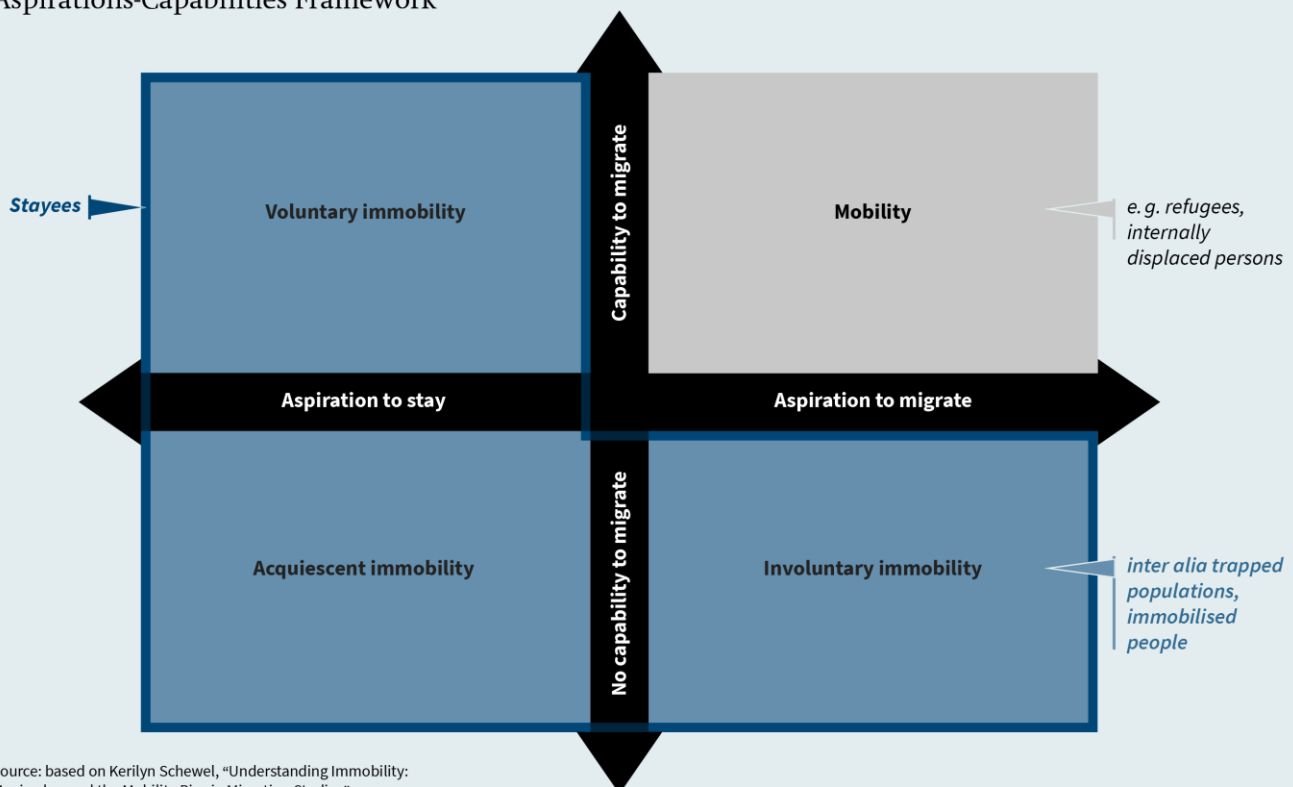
Aspirations-Capabilities Framework

Stayees

Voluntary immobility

Capability to migrate

Mobility

e. g. refugees, internally displaced persons

Aspiration to stay

Aspiration to migrate

Acquiescent immobility

No capability to migrate

Involuntary immobility

inter alia trapped populations, immobilised people

ource: based on Kerilyn Schewel, “Understanding Immobility: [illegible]